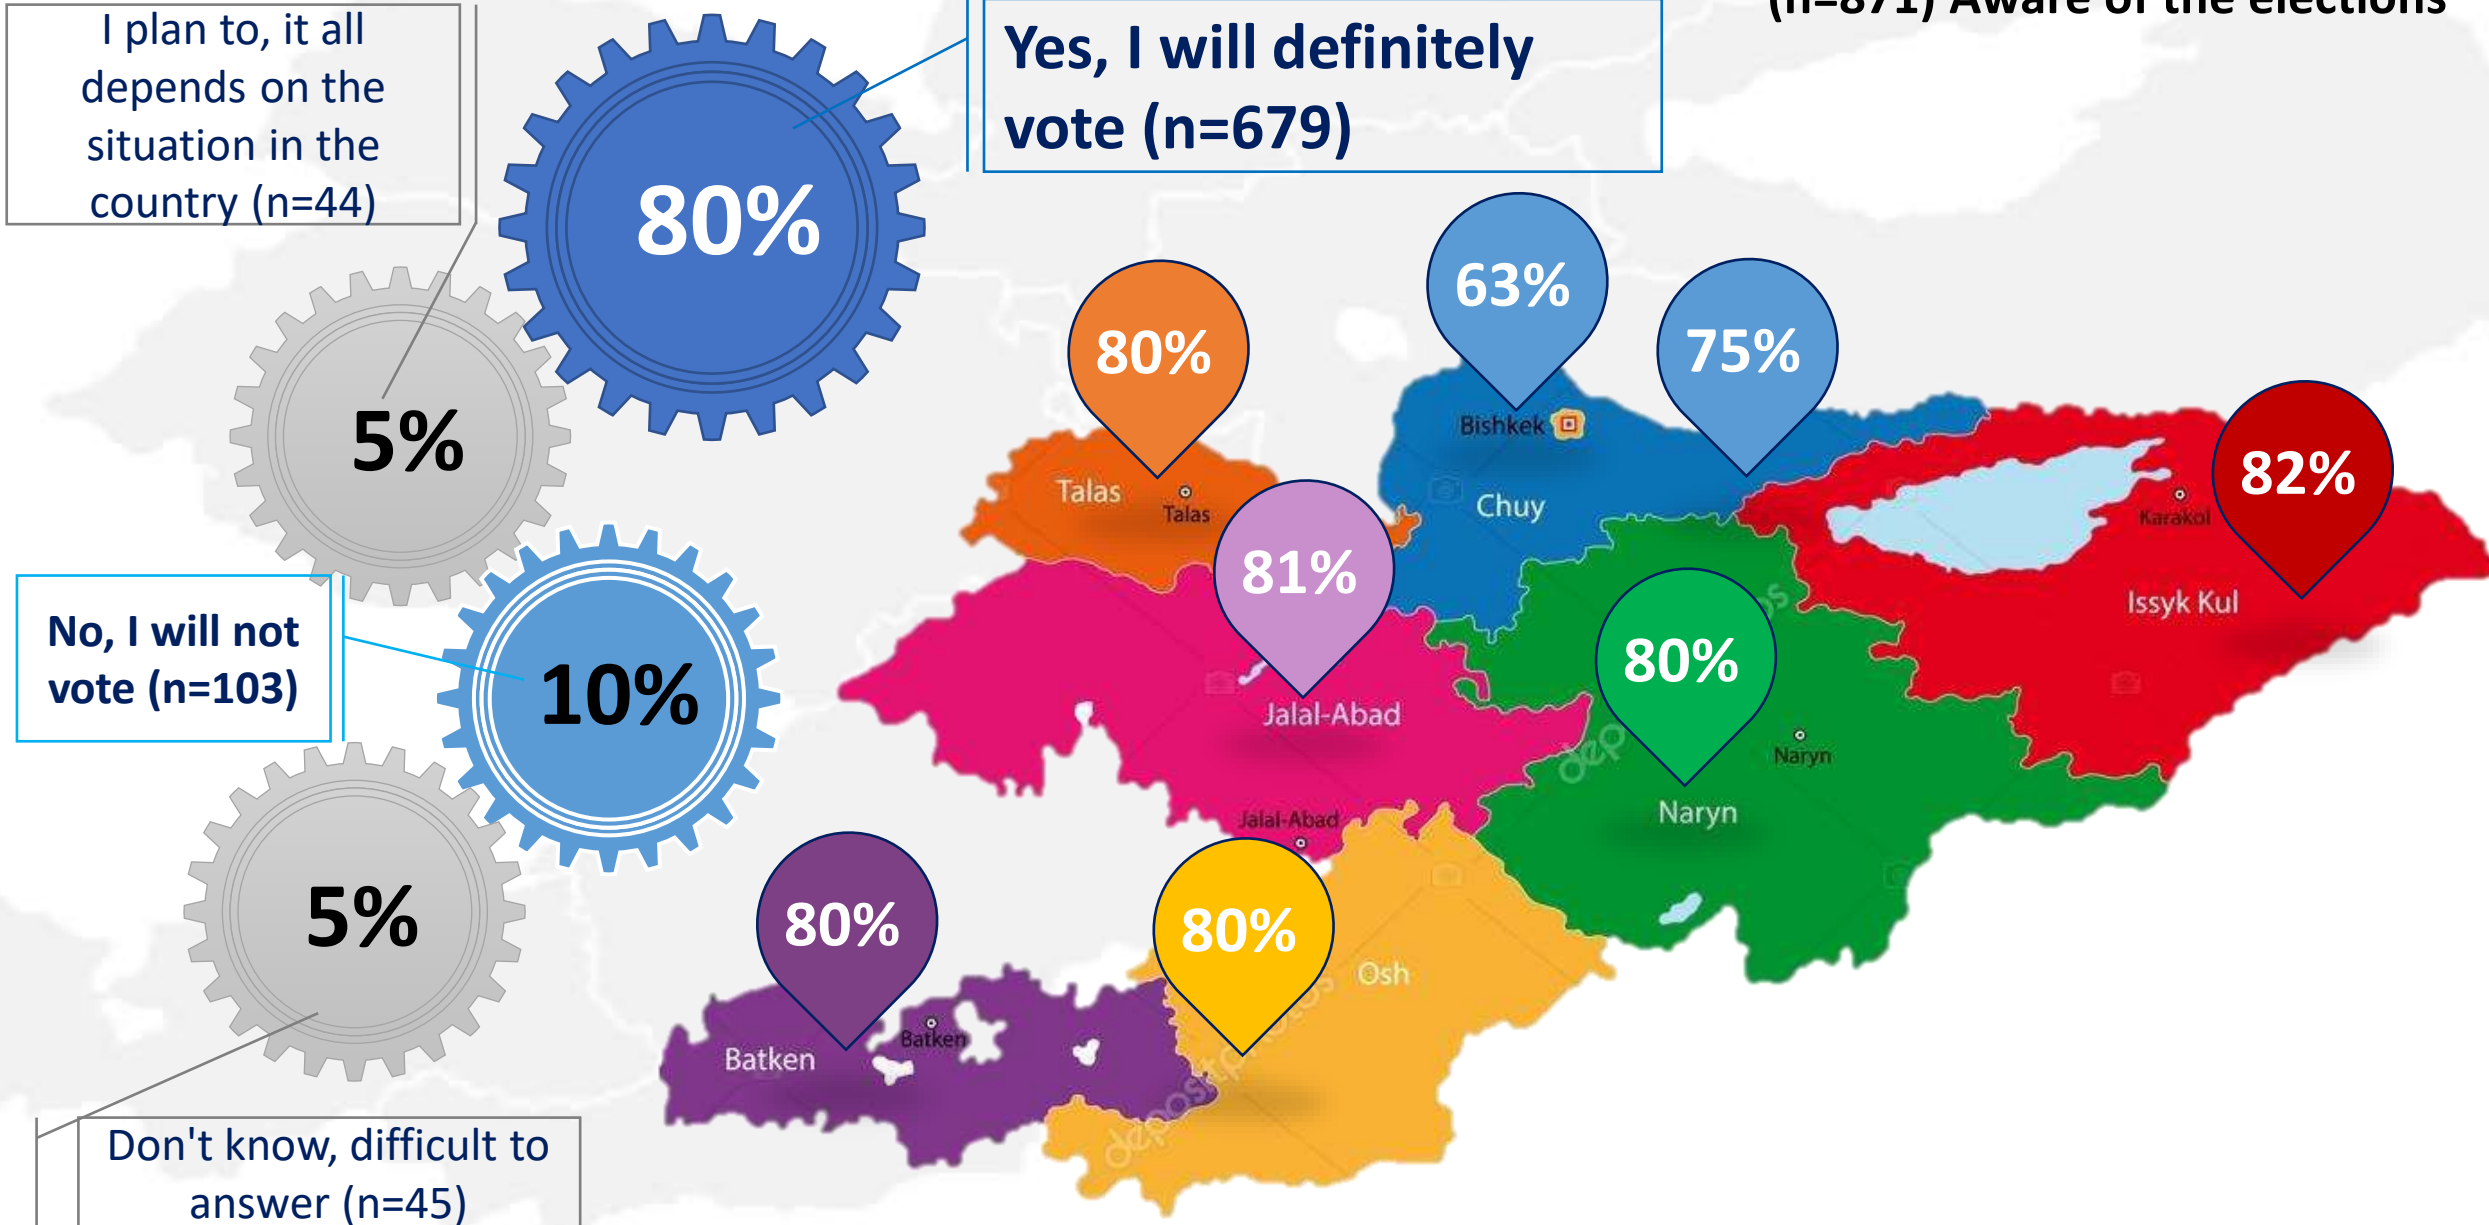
(n=871) Aware of the elections

I plan to, it all depends on the situation in the country (n=44)

80%

Yes, I will definitely vote (n=679)

5%

No, I will not vote (n=103)

10%

5%

Don't know, difficult to answer (n=45)

80%

Talas

Talas

63%

Bishkek

Chuy

75%

82%

Karakol

Issyk Kul

81%

Jalal-Abad

Jalal-Abad

80%

Naryn

Naryn

80%

Batken

Batken

80%

Osh